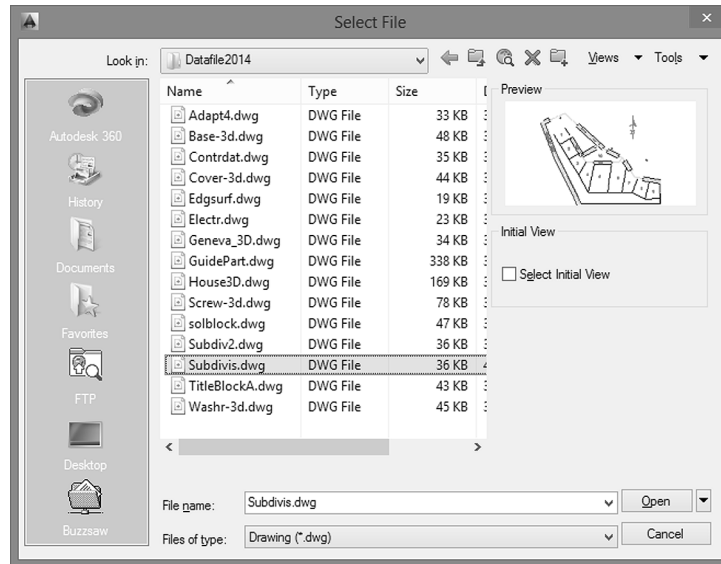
Select File

Look in: Datafile2014

Views Tools

Autodesk 360
History
Documents
Favorites
FTP
Desktop
Buzzsaw

| Name | Type | Size |
|---|---|---|
| Adapt4.dwg | DWG File | 33 KB |
| Base-3d.dwg | DWG File | 48 KB |
| Contrdat.dwg | DWG File | 35 KB |
| Cover-3d.dwg | DWG File | 44 KB |
| Edgsurf.dwg | DWG File | 19 KB |
| Electr.dwg | DWG File | 23 KB |
| Geneva_3D.dwg | DWG File | 34 KB |
| GuidePart.dwg | DWG File | 338 KB |
| House3D.dwg | DWG File | 169 KB |
| Screw-3d.dwg | DWG File | 78 KB |
| solblock.dwg | DWG File | 47 KB |
| Subdiv2.dwg | DWG File | 36 KB |
| Subdivis.dwg | DWG File | 36 KB |
| TitleBlockA.dwg | DWG File | 43 KB |
| Washr-3d.dwg | DWG File | 45 KB |

Preview

Initial View

Select Initial View

File name: Subdivis.dwg
Open

Files of type: Drawing (*.dwg)
Cancel